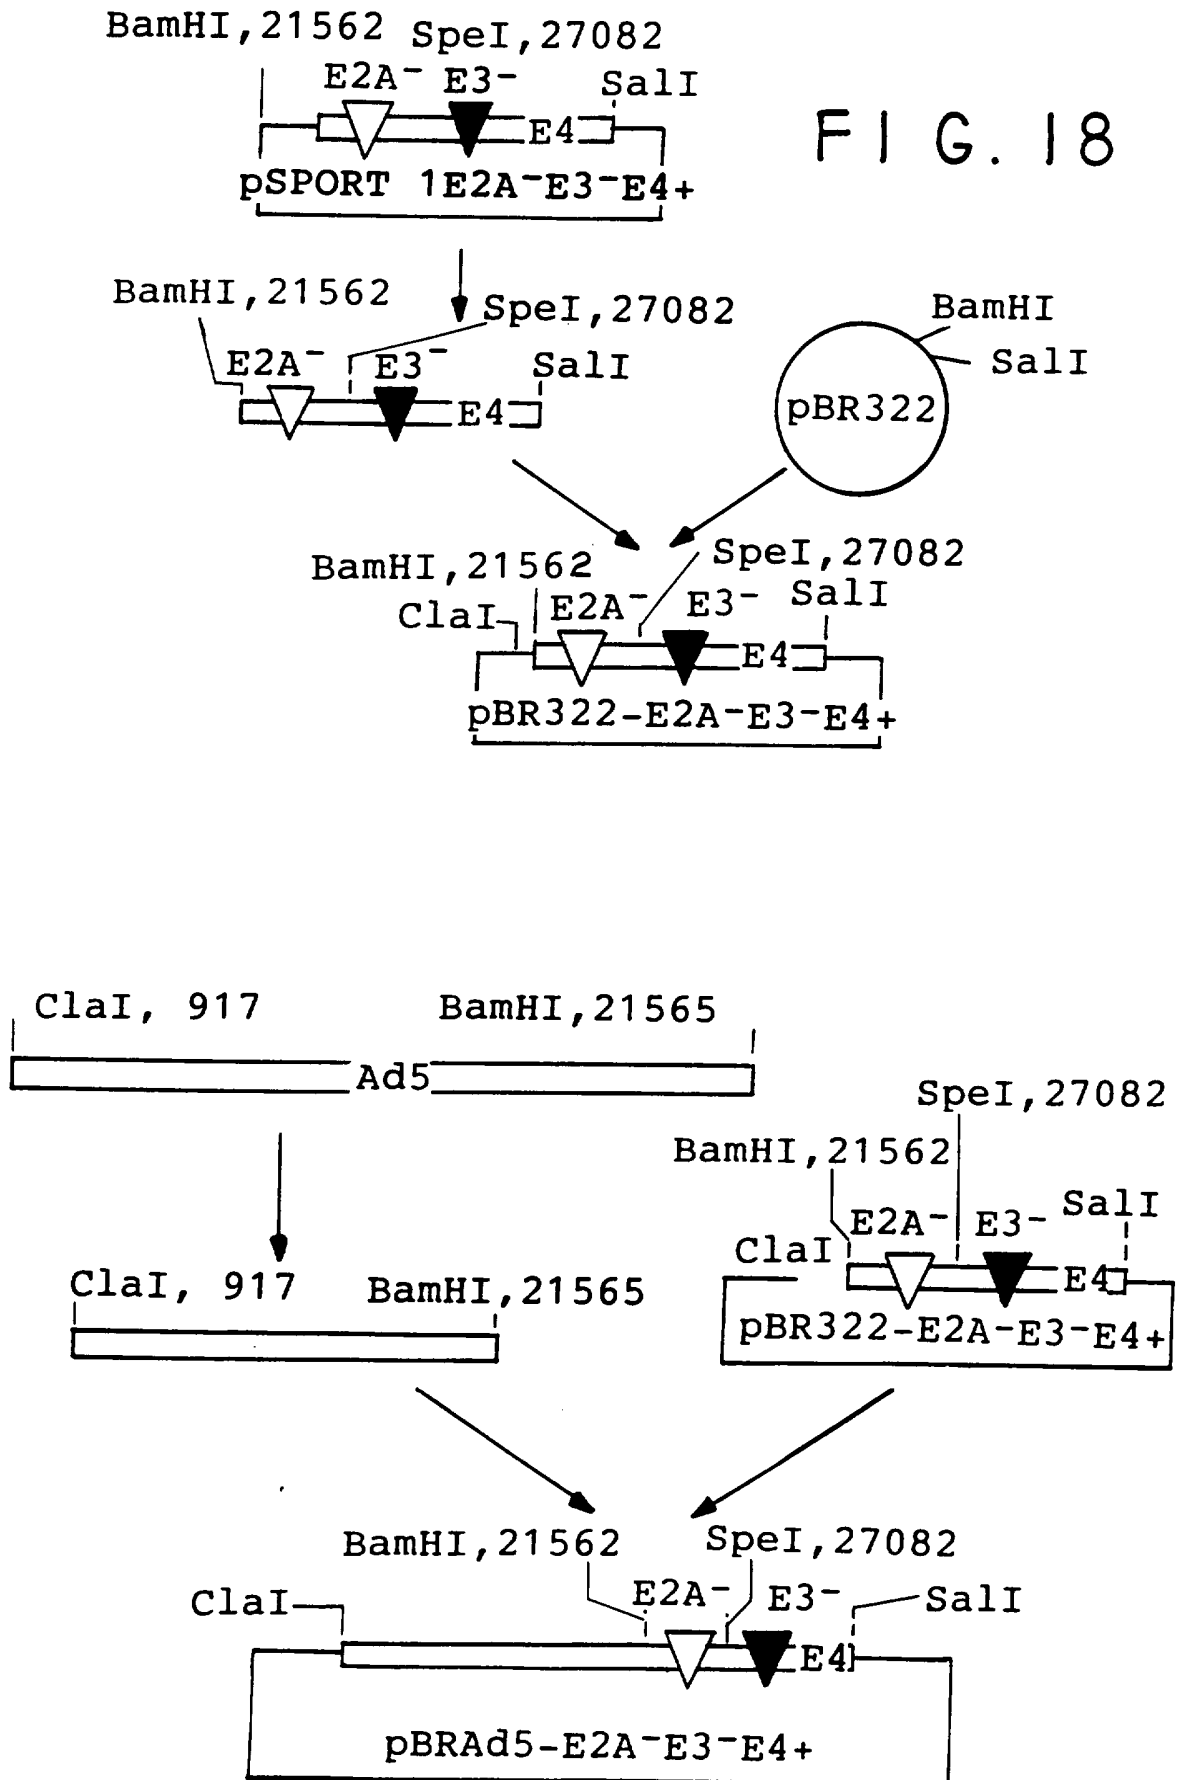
FIG. 18

BamHI,21562 SpeI,27082

E2A$^-$ E3$^-$ SalI

E4

pSPORT 1E2A$^-$E3$^-$E4+

BamHI,21562 SpeI,27082

E2A$^-$ E3$^-$ SalI

E4

BamHI

SalI

pBR322

BamHI,21562 SpeI,27082

ClaI E2A$^-$ E3$^-$ SalI

E4

pBR322-E2A$^-$E3$^-$E4+

ClaI, 917 BamHI,21565

Ad5

SpeI,27082

BamHI,21562

E2A$^-$ E3$^-$ SalI

ClaI

E4

pBR322-E2A$^-$E3$^-$E4+

ClaI, 917 BamHI,21565

BamHI,21562 SpeI,27082

E2A$^-$ E3$^-$

ClaI SalI

E4

pBRAd5-E2A$^-$E3$^-$E4+